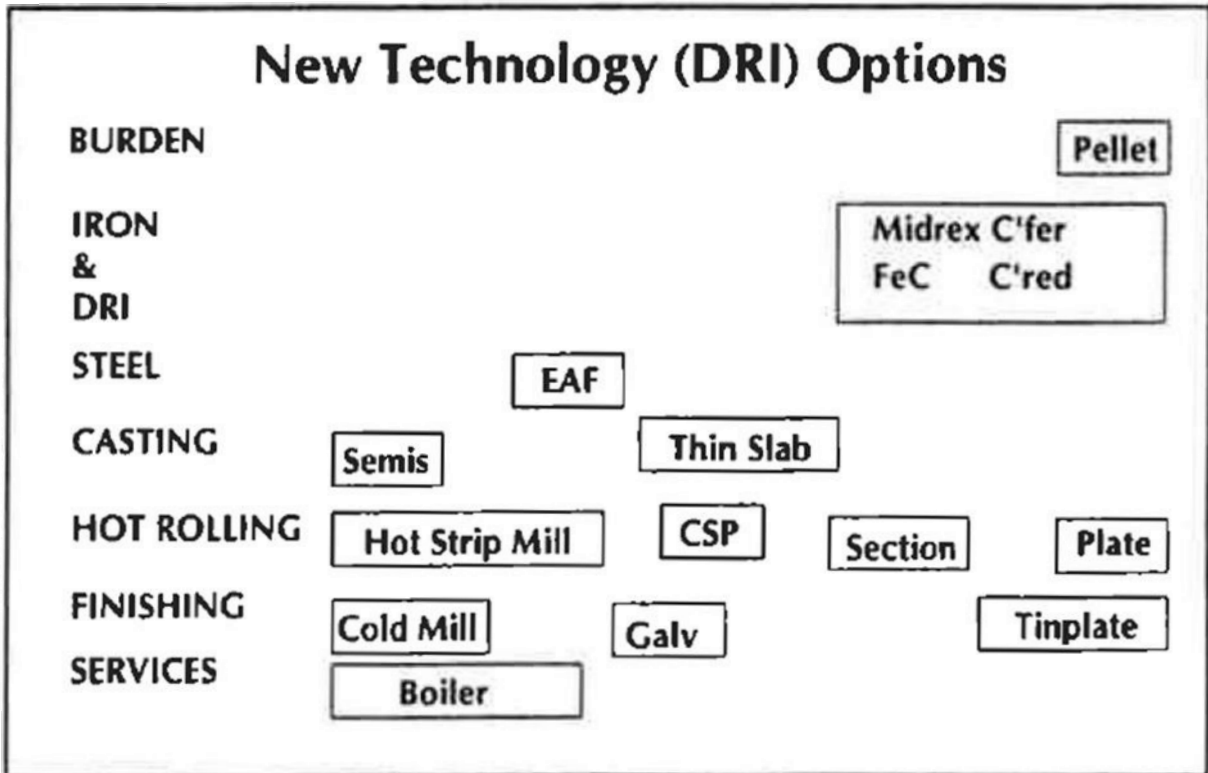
New Technology (DRI) Options

BURDEN

Pellet

IRON
&
DRI

Midrex C'fer
FeC C'red

STEEL

EAF

CASTING

Semis

Thin Slab

HOT ROLLING

Hot Strip Mill

CSP

Section

Plate

FINISHING

Cold Mill

Galv

Tinplate

SERVICES

Boiler